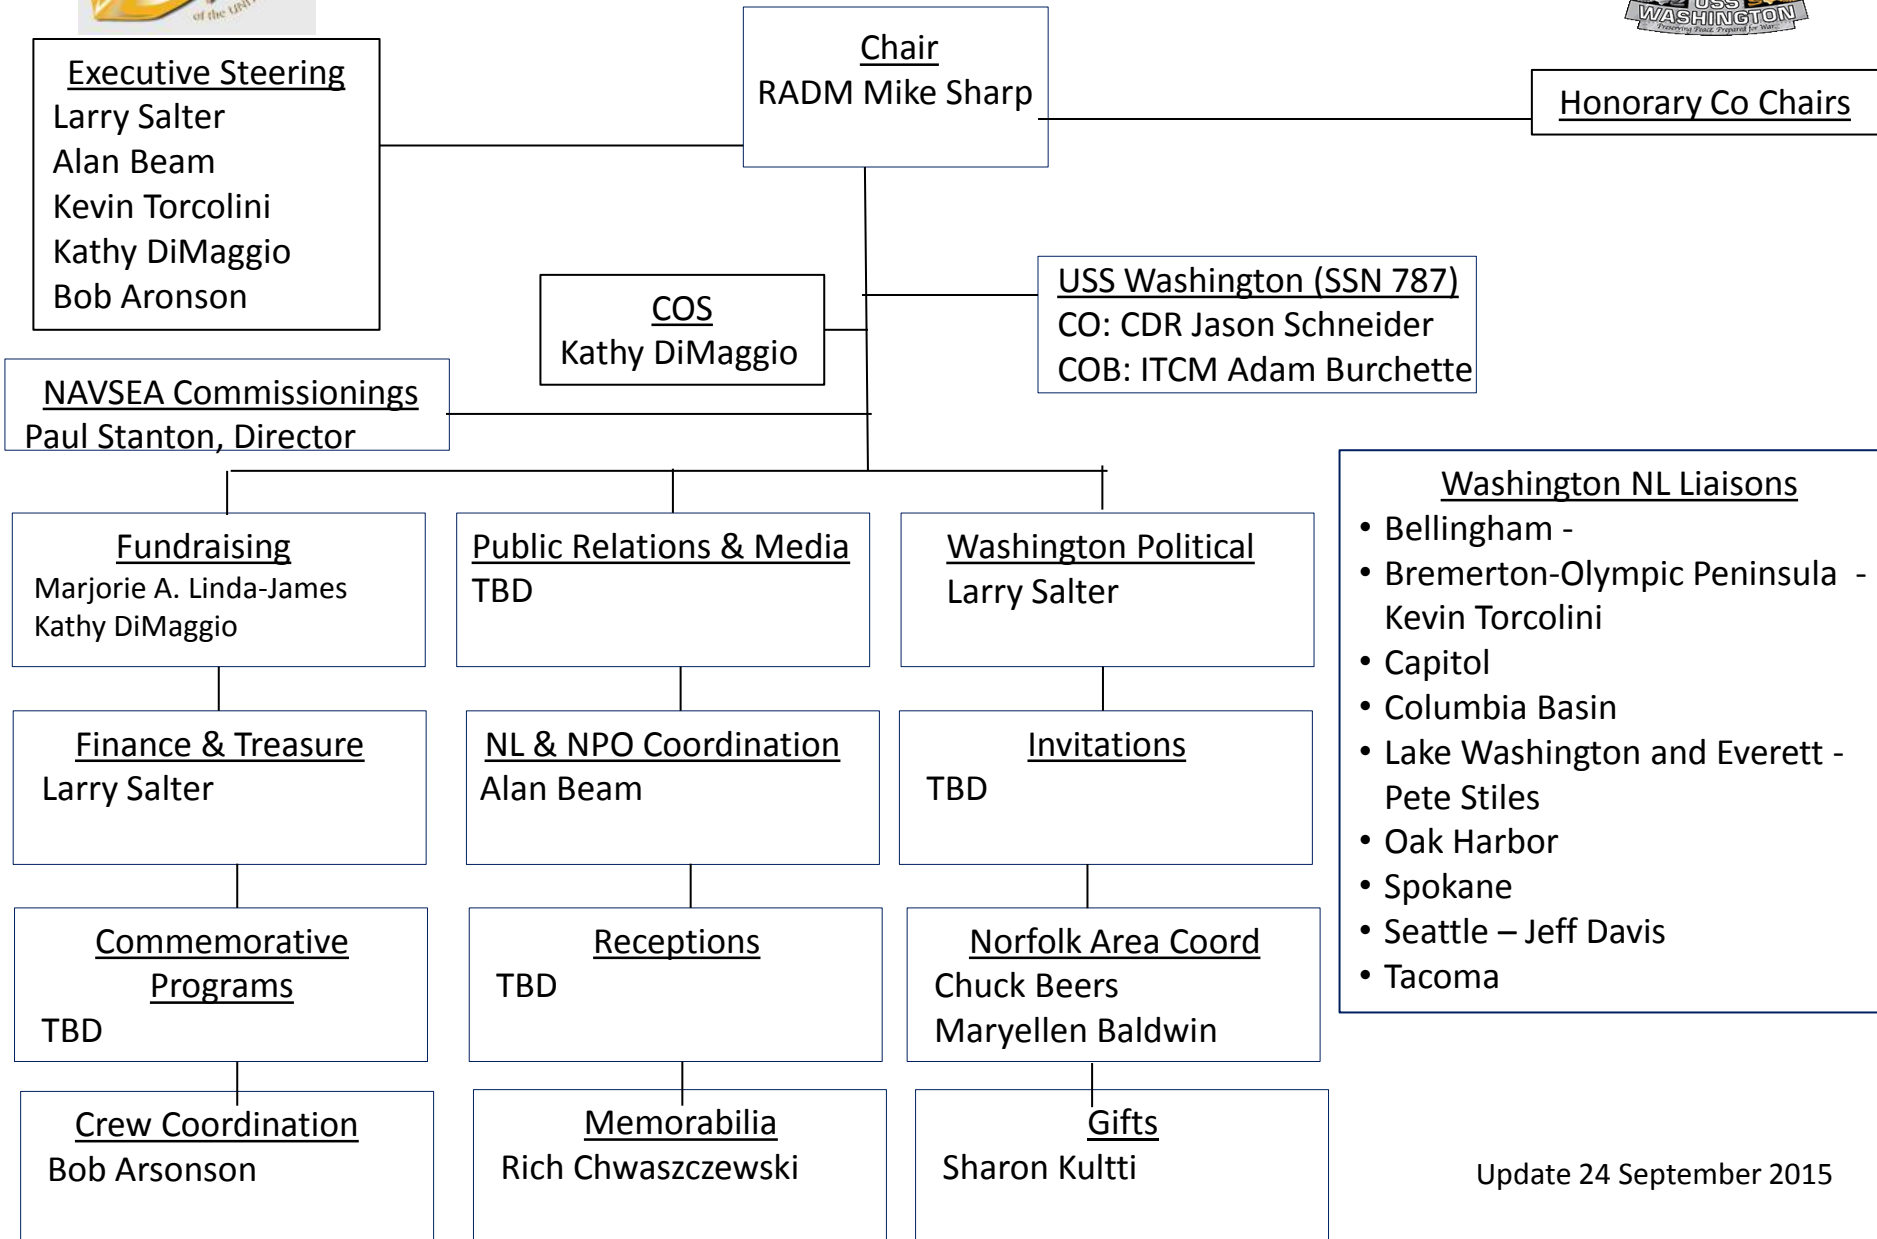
of the UNI

USS WASHINGTON
Preserving Peace, Prepared for War

Chair
RADM Mike Sharp

Executive Steering
Larry Salter
Alan Beam
Kevin Torcolini
Kathy DiMaggio
Bob Aronson

Honorary Co Chairs

COS
Kathy DiMaggio

USS Washington (SSN 787)
CO: CDR Jason Schneider
COB: ITCM Adam Burchette

NAVSEA Commissionings
Paul Stanton, Director

Fundraising
Marjorie A. Linda-James
Kathy DiMaggio

Finance & Treasure
Larry Salter

Commemorative Programs
TBD

Crew Coordination
Bob Arsonson

Public Relations & Media
TBD

NL & NPO Coordination
Alan Beam

Receptions
TBD

Memorabilia
Rich Chwaszczewski

Washington Political
Larry Salter

Invitations
TBD

Norfolk Area Coord
Chuck Beers
Maryellen Baldwin

Gifts
Sharon Kultti

Washington NL Liaisons
• Bellingham -
• Bremerton-Olympic Peninsula - Kevin Torcolini
• Capitol
• Columbia Basin
• Lake Washington and Everett - Pete Stiles
• Oak Harbor
• Spokane
• Seattle – Jeff Davis
• Tacoma

Update 24 September 2015